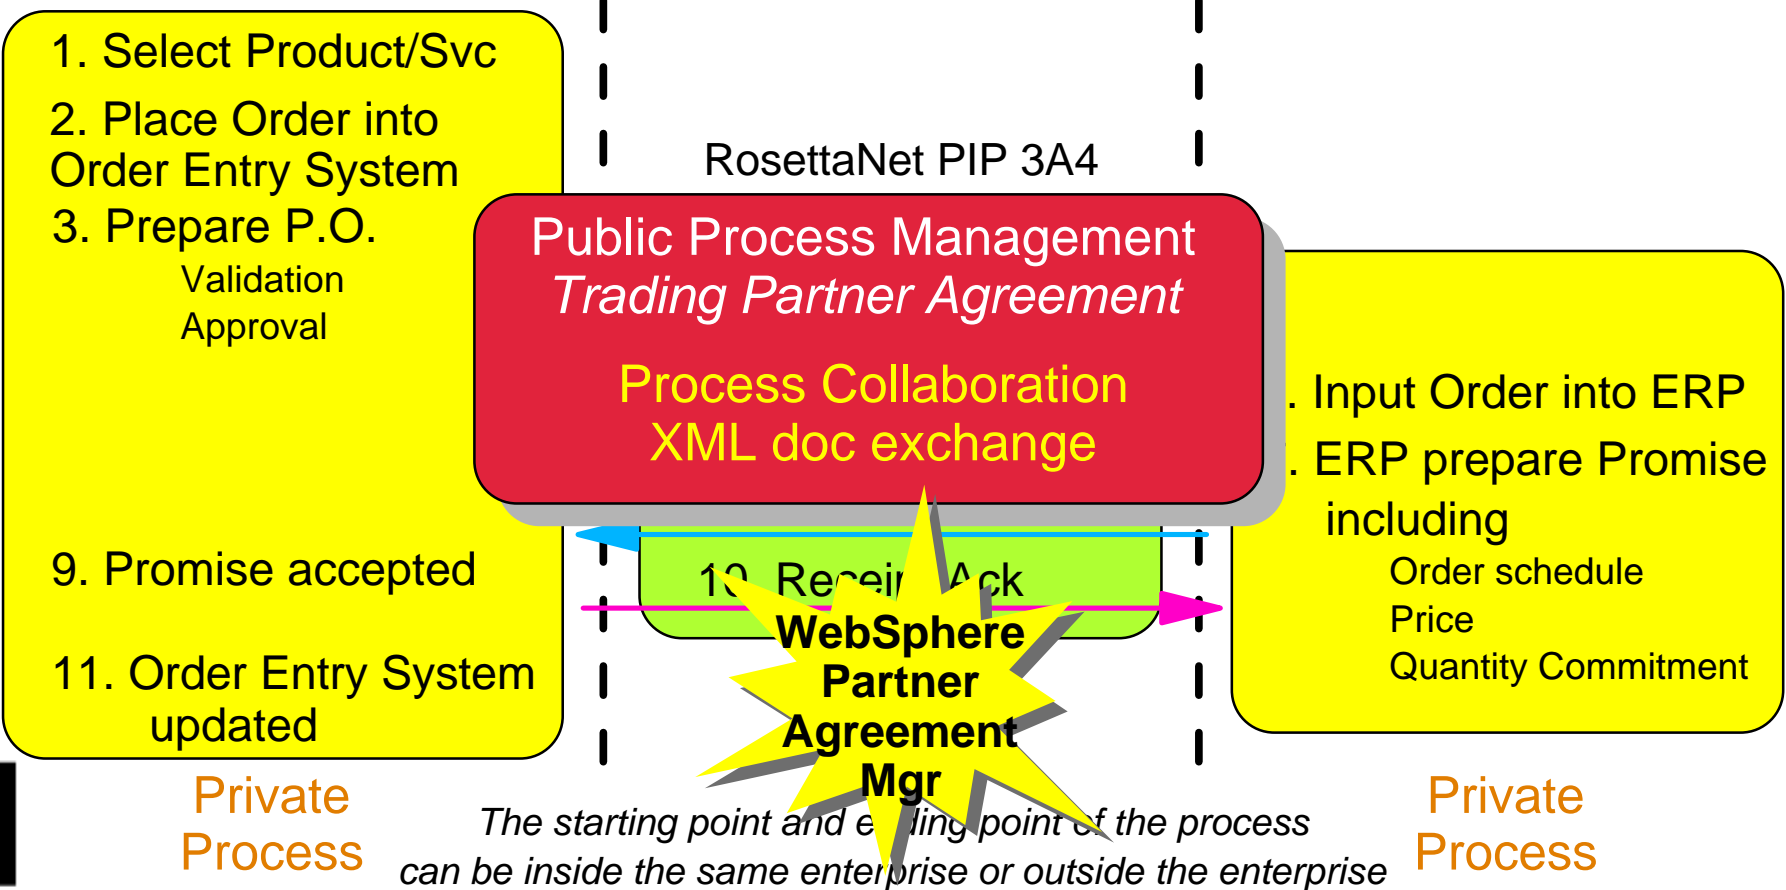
1. Select Product/Svc

2. Place Order into Order Entry System

3. Prepare P.O.

Validation

Approval

9. Promise accepted

11. Order Entry System updated

Private Process

RosettaNet PIP 3A4

Public Process Management

*Trading Partner Agreement*

Process Collaboration

XML doc exchange

10. Recei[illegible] Ack

WebSphere Partner Agreement Mgr

. Input Order into ERP

. ERP prepare Promise including

Order schedule

Price

Quantity Commitment

Private Process

*The starting point and e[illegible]ding point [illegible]f the process can be inside the same enterprise or outside the enterprise*